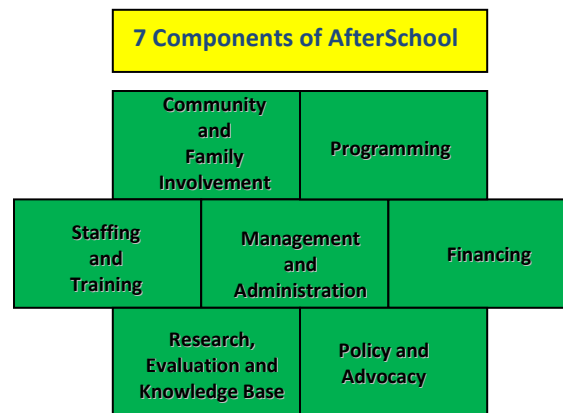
7 Components of AfterSchool

Community and Family Involvement

Programming

Staffing and Training

Management and Administration

Financing

Research, Evaluation and Knowledge Base

Policy and Advocacy